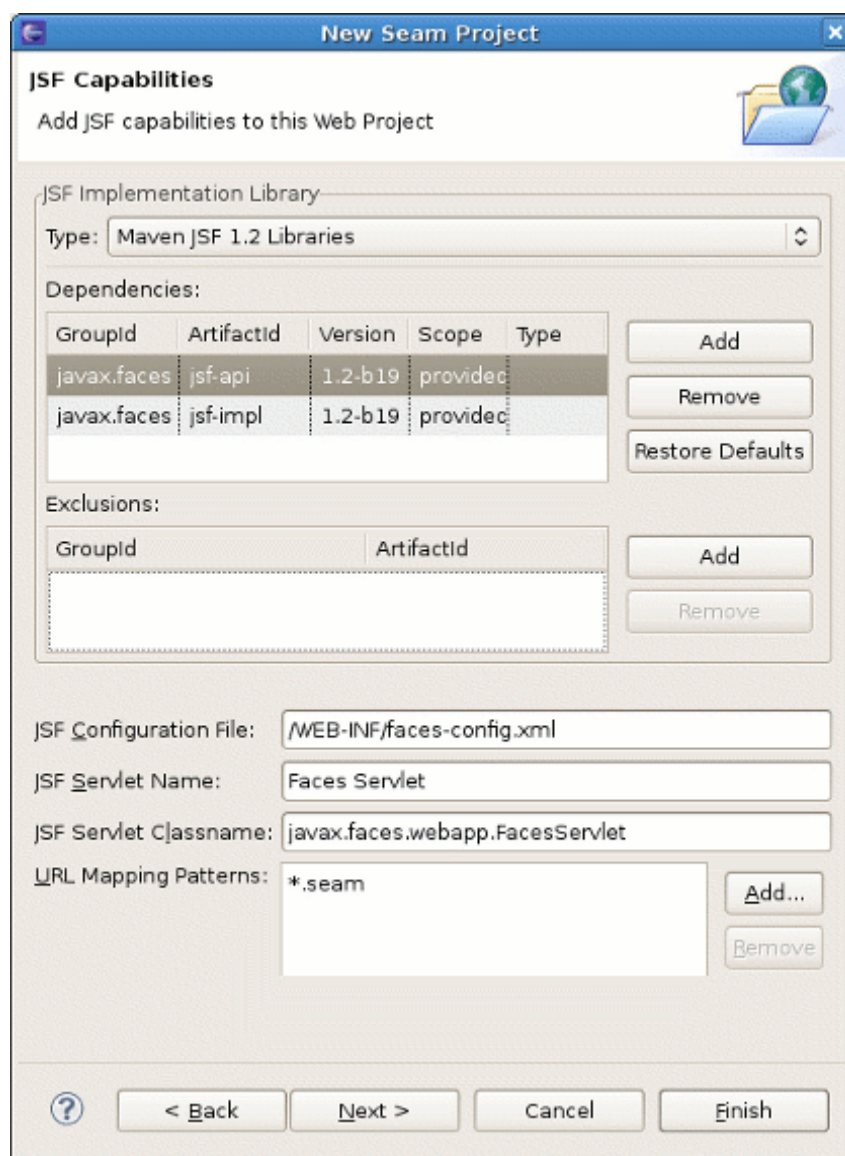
New Seam Project

JSF Capabilities

Add JSF capabilities to this Web Project

JSF Implementation Library

Type: Maven JSF 1.2 Libraries

Dependencies:

| GroupId | ArtifactId | Version | Scope | Type |
|---|---|---|---|---|
| javax.faces | jsf-api | 1.2-b19 | providec | |
| javax.faces | jsf-impl | 1.2-b19 | providec | |

Add

Remove

Restore Defaults

Exclusions:

| GroupId | ArtifactId |
|---|---|

Add

Remove

JSF Configuration File: /WEB-INF/faces-config.xml

JSF Servlet Name: Faces Servlet

JSF Servlet Classname: javax.faces.webapp.FacesServlet

URL Mapping Patterns: *.seam

Add...

Remove

< Back

Next >

Cancel

Finish